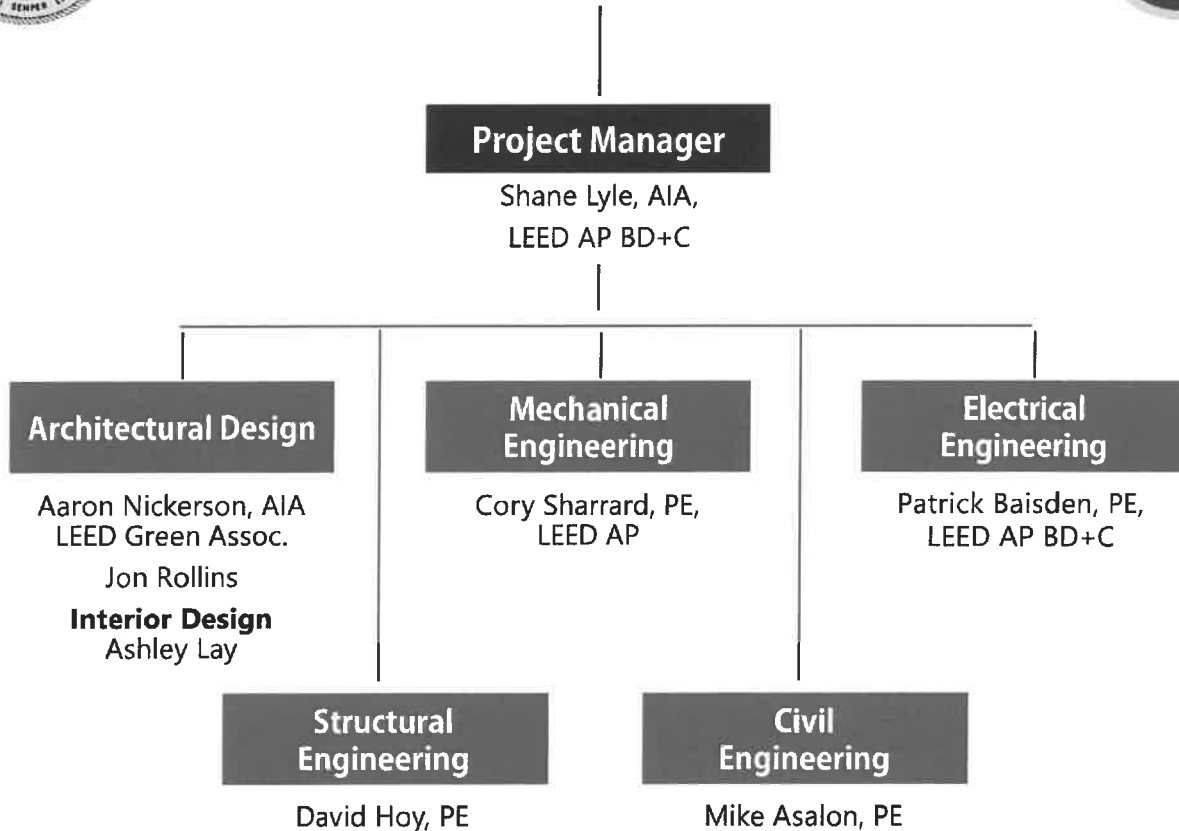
SEMPER

Project Manager

Shane Lyle, AIA, LEED AP BD+C

Architectural Design

Aaron Nickerson, AIA LEED Green Assoc.

Jon Rollins

**Interior Design**
Ashley Lay

Mechanical Engineering

Cory Sharrard, PE, LEED AP

Electrical Engineering

Patrick Baisden, PE, LEED AP BD+C

Structural Engineering

David Hoy, PE

Civil Engineering

Mike Asalon, PE